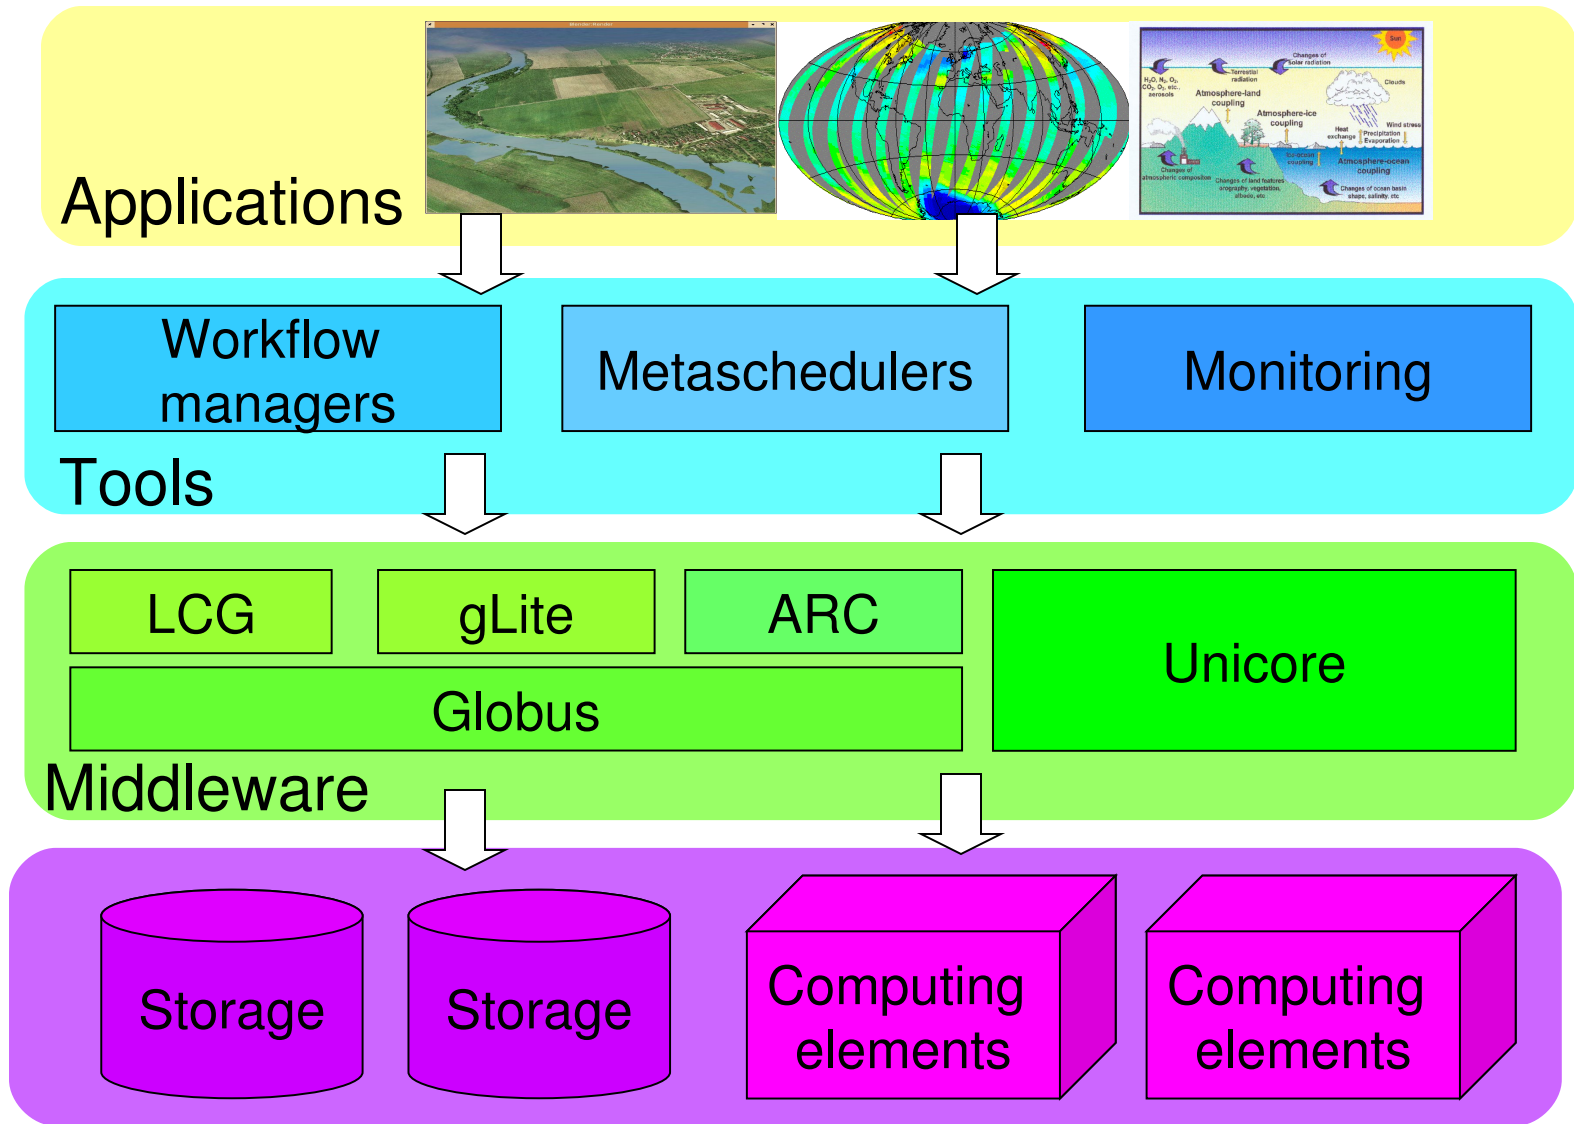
Applications

Changes of solar radiation

Sun

Terrestrial radiation

Clouds

$H_2O$, $N_2$, $O_2$, $CO_2$, $O_3$, etc., aerosols

Atmosphere-land coupling

Atmosphere-ice coupling

Heat exchange

Wind stress

Precipitation Evaporation

Changes of atmospheric composition

Changes of land features orography, vegetation, albedo, etc

Atmosphere-ocean coupling

Changes of ocean basin shape, salinity, etc

Workflow managers

Metaschedulers

Monitoring

Tools

LCG

gLite

ARC

Globus

Unicore

Middleware

Storage

Storage

Computing elements

Computing elements